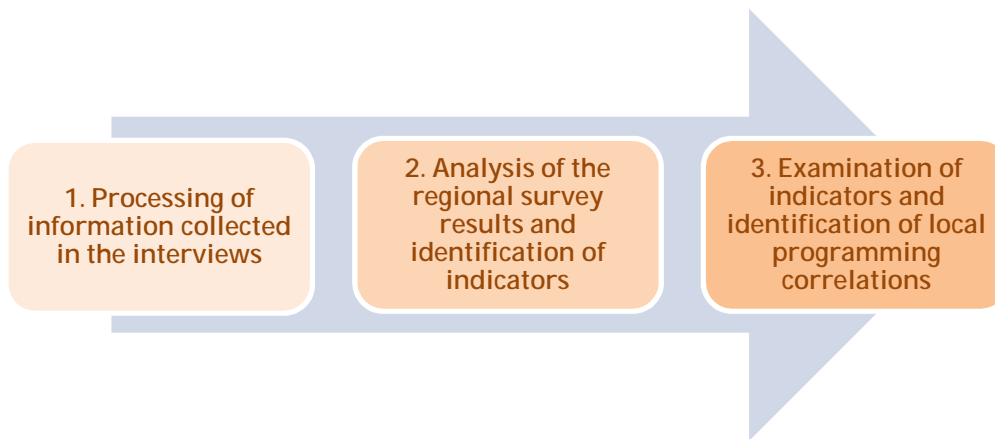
1. Processing of information collected in the interviews

2. Analysis of the regional survey results and identification of indicators

3. Examination of indicators and identification of local programming correlations